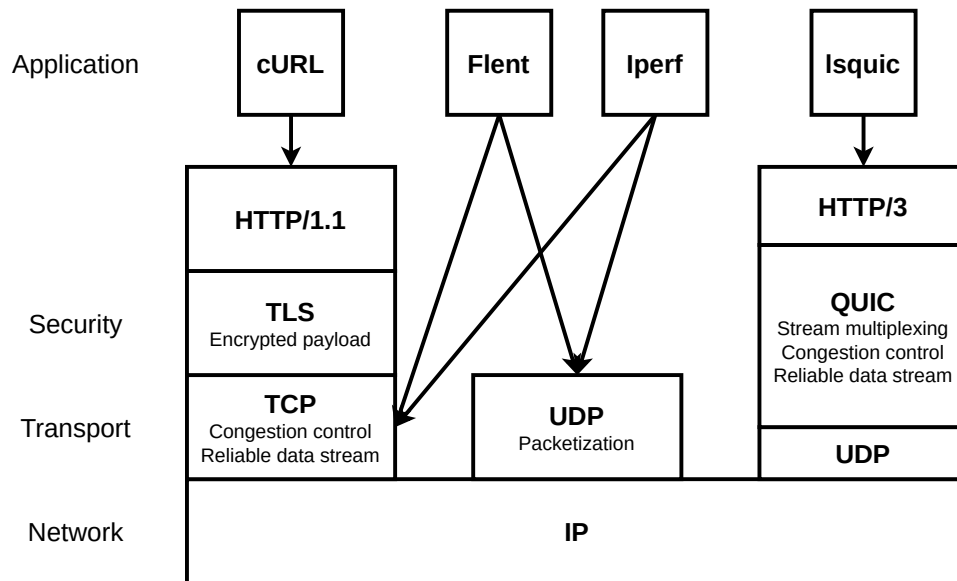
Application

cURL

Flent

Iperf

lsquic

HTTP/1.1

HTTP/3

Security

TLS
Encrypted payload

QUIC
Stream multiplexing
Congestion control
Reliable data stream

Transport

TCP
Congestion control
Reliable data stream

UDP
Packetization

UDP

Network

IP